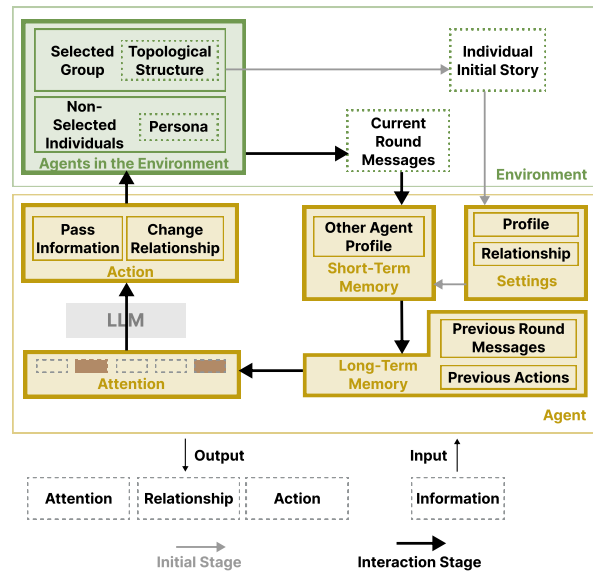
Selected Group

Topological Structure

Individual Initial Story

Non-Selected Individuals

Persona

Agents in the Environment

Current Round Messages

Environment

Pass Information

Change Relationship

Action

Other Agent Profile

Short-Term Memory

Profile

Relationship

Settings

LLM

Previous Round Messages

Long-Term Memory

Previous Actions

Attention

Agent

Output

Input

Attention

Relationship

Action

Information

Initial Stage

Interaction Stage